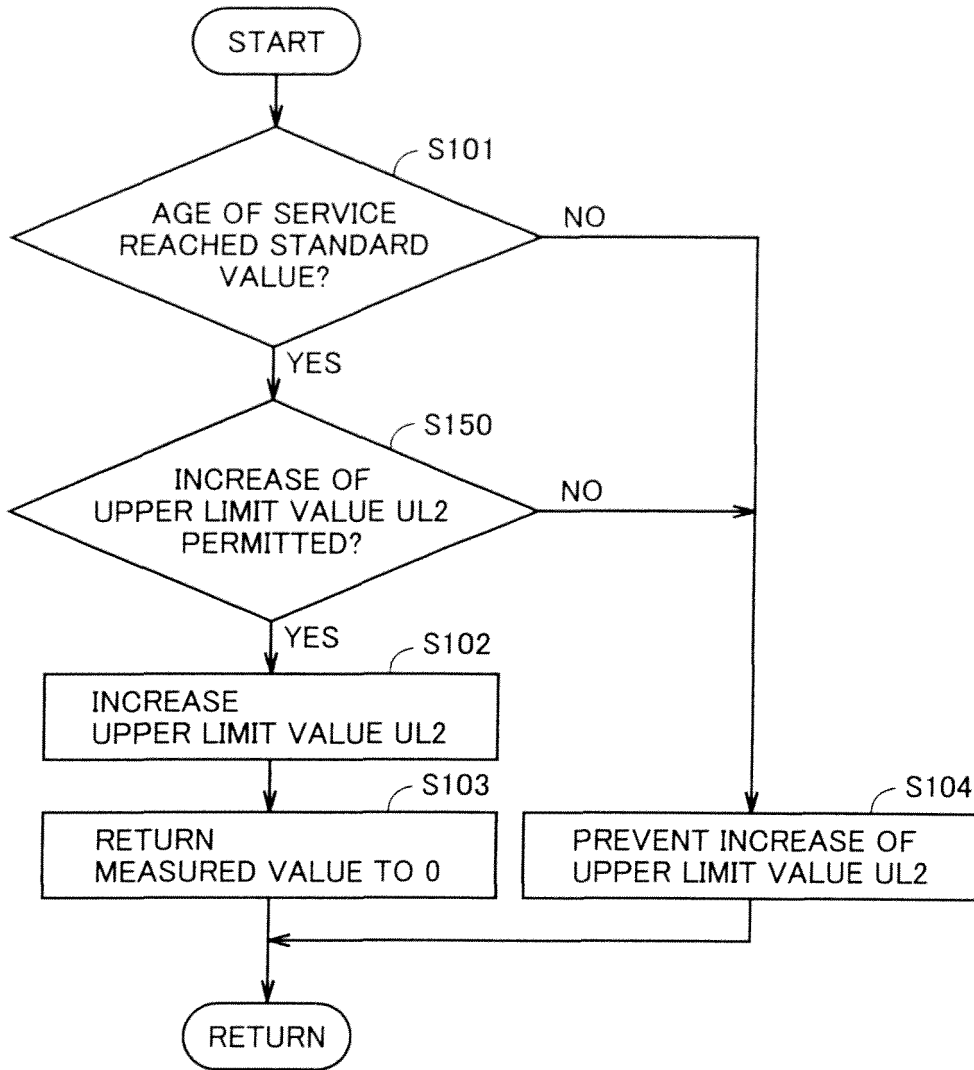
START

S101

AGE OF SERVICE REACHED STANDARD VALUE?

NO

YES

S150

INCREASE OF UPPER LIMIT VALUE UL2 PERMITTED?

NO

YES

S102

INCREASE UPPER LIMIT VALUE UL2

S103

RETURN MEASURED VALUE TO 0

S104

PREVENT INCREASE OF UPPER LIMIT VALUE UL2

RETURN